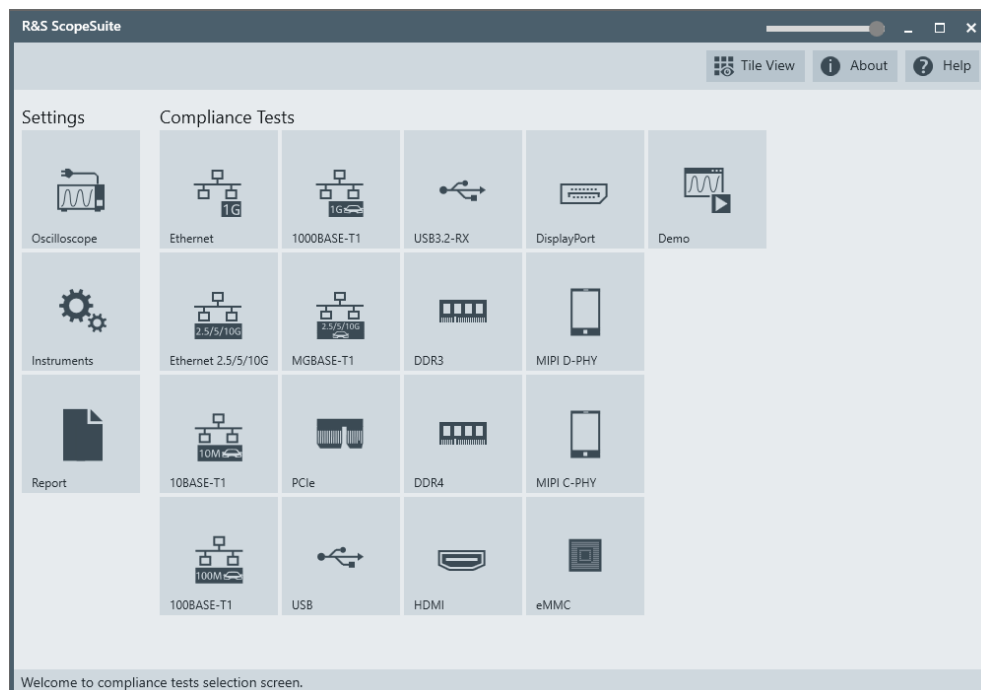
R&S ScopeSuite

Tile View About Help

Settings

Oscilloscope

Instruments

Report

Compliance Tests

1G

Ethernet

1G

1000BASE-T1

USB3.2-RX

DisplayPort

Demo

2.5/5/10G

Ethernet 2.5/5/10G

2.5/5/10G

MGBASE-T1

DDR3

MIPI D-PHY

10M

10BASE-T1

PCIe

DDR4

MIPI C-PHY

100M

100BASE-T1

USB

HDMI

eMMC

Welcome to compliance tests selection screen.